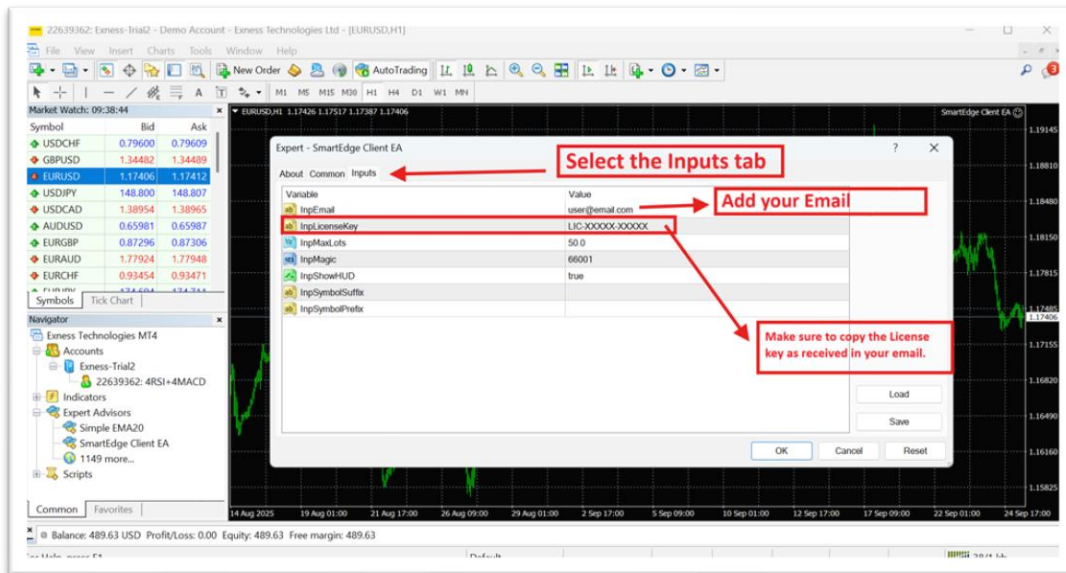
22639362: Exness-Trial2 - Demo Account - Exness Technologies Ltd - [EURUSD,H1]

File View Insert Charts Tools Window Help

New Order AutoTrading

M1 M5 M15 M30 H1 H4 D1 W1 MN

Market Watch: 09:38:44

| Symbol | Bid | Ask |
|---|---|---|
| USDCHF | 0.79600 | 0.79609 |
| GBPUSD | 1.34482 | 1.34489 |
| EURUSD | 1.17406 | 1.17412 |
| USDJPY | 148.800 | 148.807 |
| USDCAD | 1.38954 | 1.38965 |
| AUDUSD | 0.65981 | 0.65987 |
| EURGBP | 0.87296 | 0.87306 |
| EURAUD | 1.77924 | 1.77948 |
| EURCHF | 0.93454 | 0.93471 |

Symbols Tick Chart

Navigator

Exness Technologies MT4
Accounts
Exness-Trial2
22639362: 4RSI+4MACD
Indicators
Expert Advisors
Simple EMA20
SmartEdge Client EA
1149 more...
Scripts

Common Favorites

EURUSD,H1 1.17426 1.17517 1.17387 1.17406

SmartEdge Client EA

Expert - SmartEdge Client EA

About Common Inputs

Select the Inputs tab

| Variable | Value |
|---|---|
| InpEmail | user@email.com |
| InpLicenseKey | LIC-XXXXX-XXXXX |
| InpMaxLots | 50.0 |
| InpMagic | 66001 |
| InpShowHUD | true |
| InpSymbolSuffix | |
| InpSymbolPrefix | |

Add your Email

Make sure to copy the License key as received in your email.

Load
Save

OK Cancel Reset

1.19145 1.18810 1.18480 1.18150 1.17815 1.17485 1.17406 1.17155 1.16820 1.16490 1.16160 1.15825

14 Aug 2025 19 Aug 01:00 21 Aug 17:00 26 Aug 09:00 29 Aug 01:00 2 Sep 17:00 5 Sep 09:00 10 Sep 01:00 12 Sep 17:00 17 Sep 09:00 22 Sep 01:00 24 Sep 17:00

Balance: 489.63 USD Profit/Loss: 0.00 Equity: 489.63 Free margin: 489.63

Default